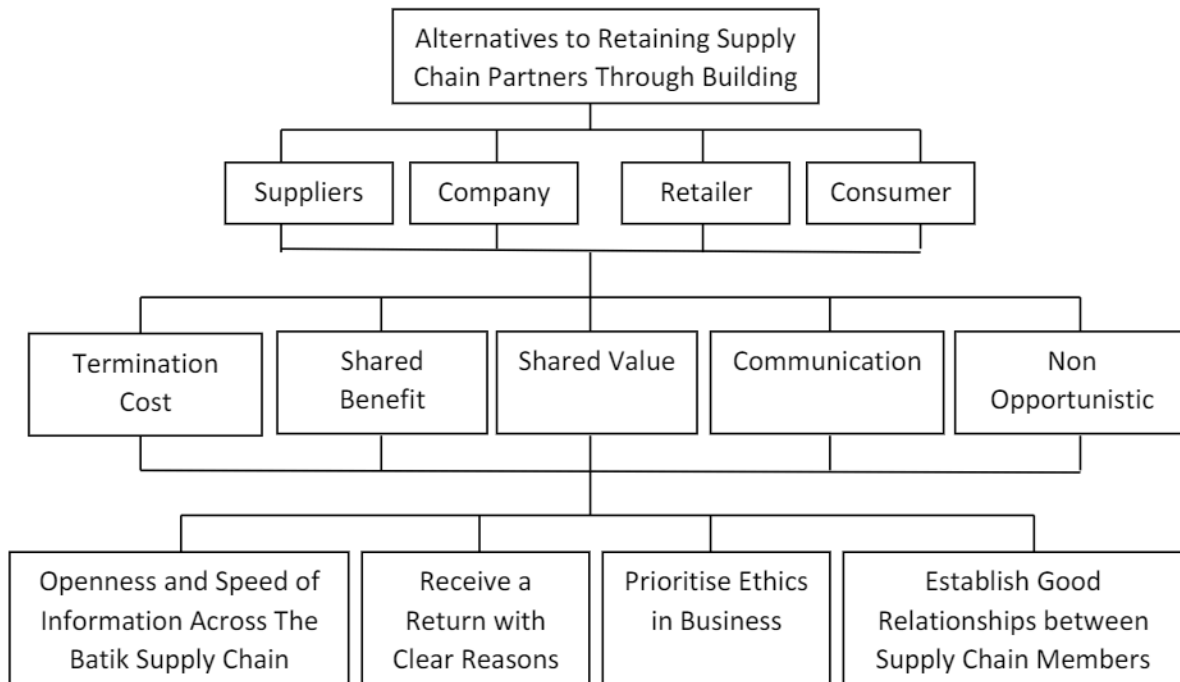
Alternatives to Retaining Supply Chain Partners Through Building

Suppliers

Company

Retailer

Consumer

Termination Cost

Shared Benefit

Shared Value

Communication

Non Opportunistic

Openness and Speed of Information Across The Batik Supply Chain

Receive a Return with Clear Reasons

Prioritise Ethics in Business

Establish Good Relationships between Supply Chain Members